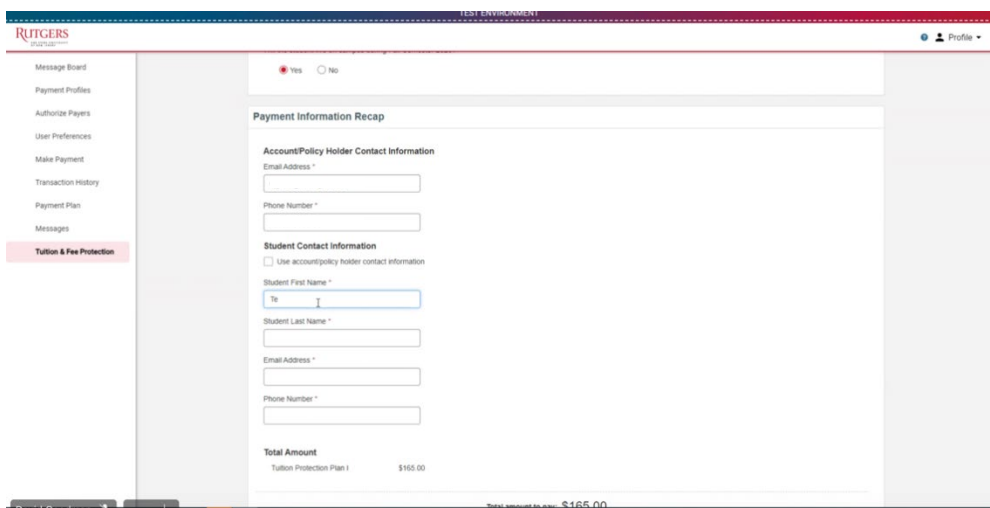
TEST ENVIRONMENT

RUTGERS

Profile

Message Board
Payment Profiles
Authorize Payers
User Preferences
Make Payment
Transaction History
Payment Plan
Messages
Tuition & Fee Protection

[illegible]

Yes No

Payment Information Recap

Account/Policy Holder Contact Information

Email Address *

Phone Number *

Student Contact Information

Use account/policy holder contact information

Student First Name *

Te

Student Last Name *

Email Address *

Phone Number *

Total Amount

Tuition Protection Plan I $165.00

Total amount to pay: $165.00